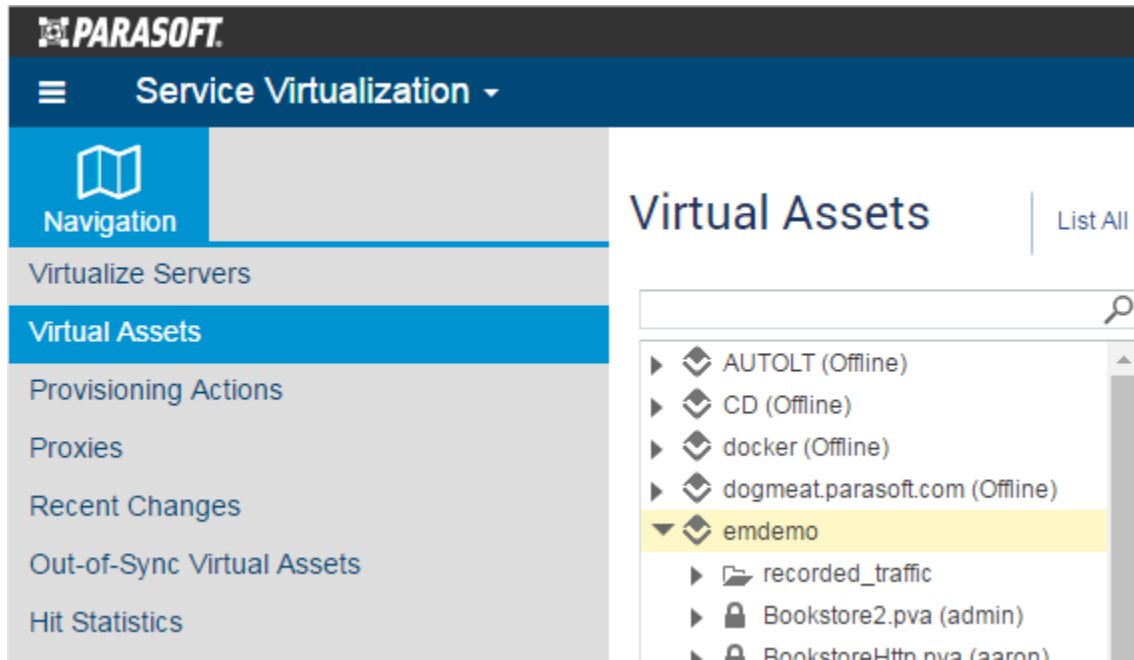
PARASOFT.

Service Virtualization

Navigation

Virtualize Servers

Virtual Assets

Provisioning Actions

Proxies

Recent Changes

Out-of-Sync Virtual Assets

Hit Statistics

Virtual Assets

List All

AUTOLT (Offline)

CD (Offline)

docker (Offline)

dogmeat.parasoft.com (Offline)

emdemo

recorded_traffic

Bookstore2.pva (admin)

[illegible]